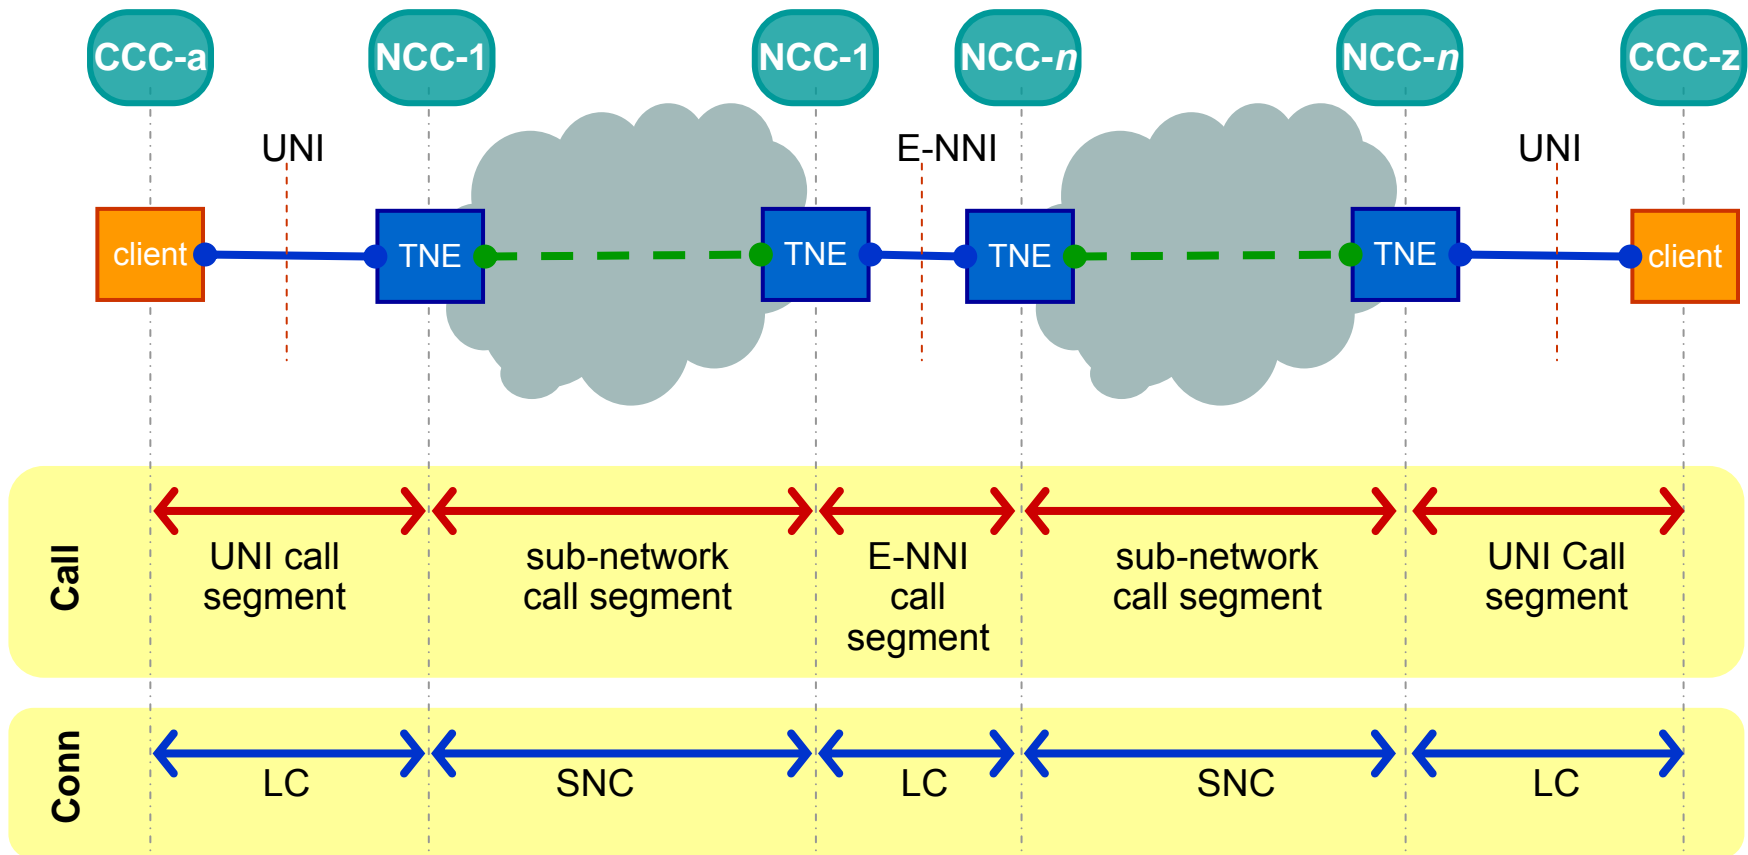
CCC-a
NCC-1
NCC-1
NCC-n
NCC-n
CCC-z

UNI
E-NNI
UNI

client
TNE
TNE
TNE
TNE
client

Call

UNI call segment
sub-network call segment
E-NNI call segment
sub-network call segment
UNI Call segment

Conn

LC
SNC
LC
SNC
LC